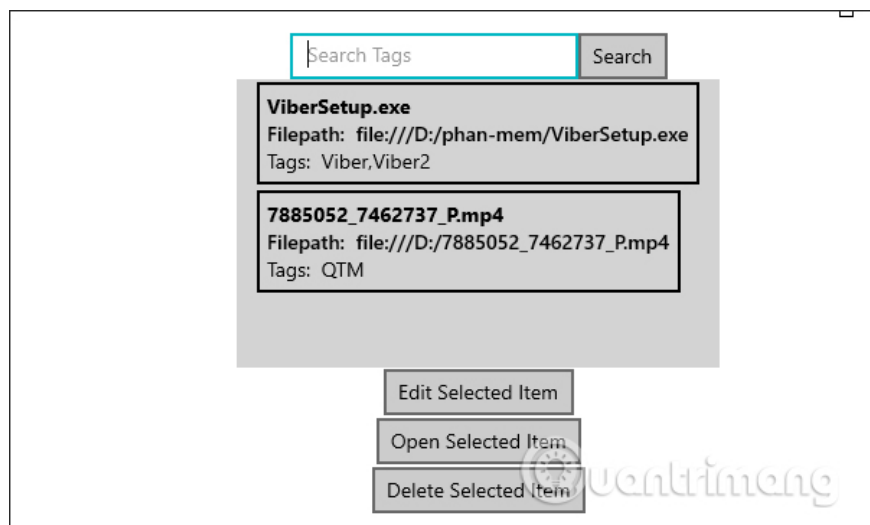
Search Tags

Search

ViberSetup.exe
Filepath: file:///D:/phan-mem/ViberSetup.exe
Tags: Viber,Viber2

7885052_7462737_P.mp4
Filepath: file:///D:/7885052_7462737_P.mp4
Tags: QTM

Edit Selected Item

Open Selected Item

Delete Selected Item

Quantrimang